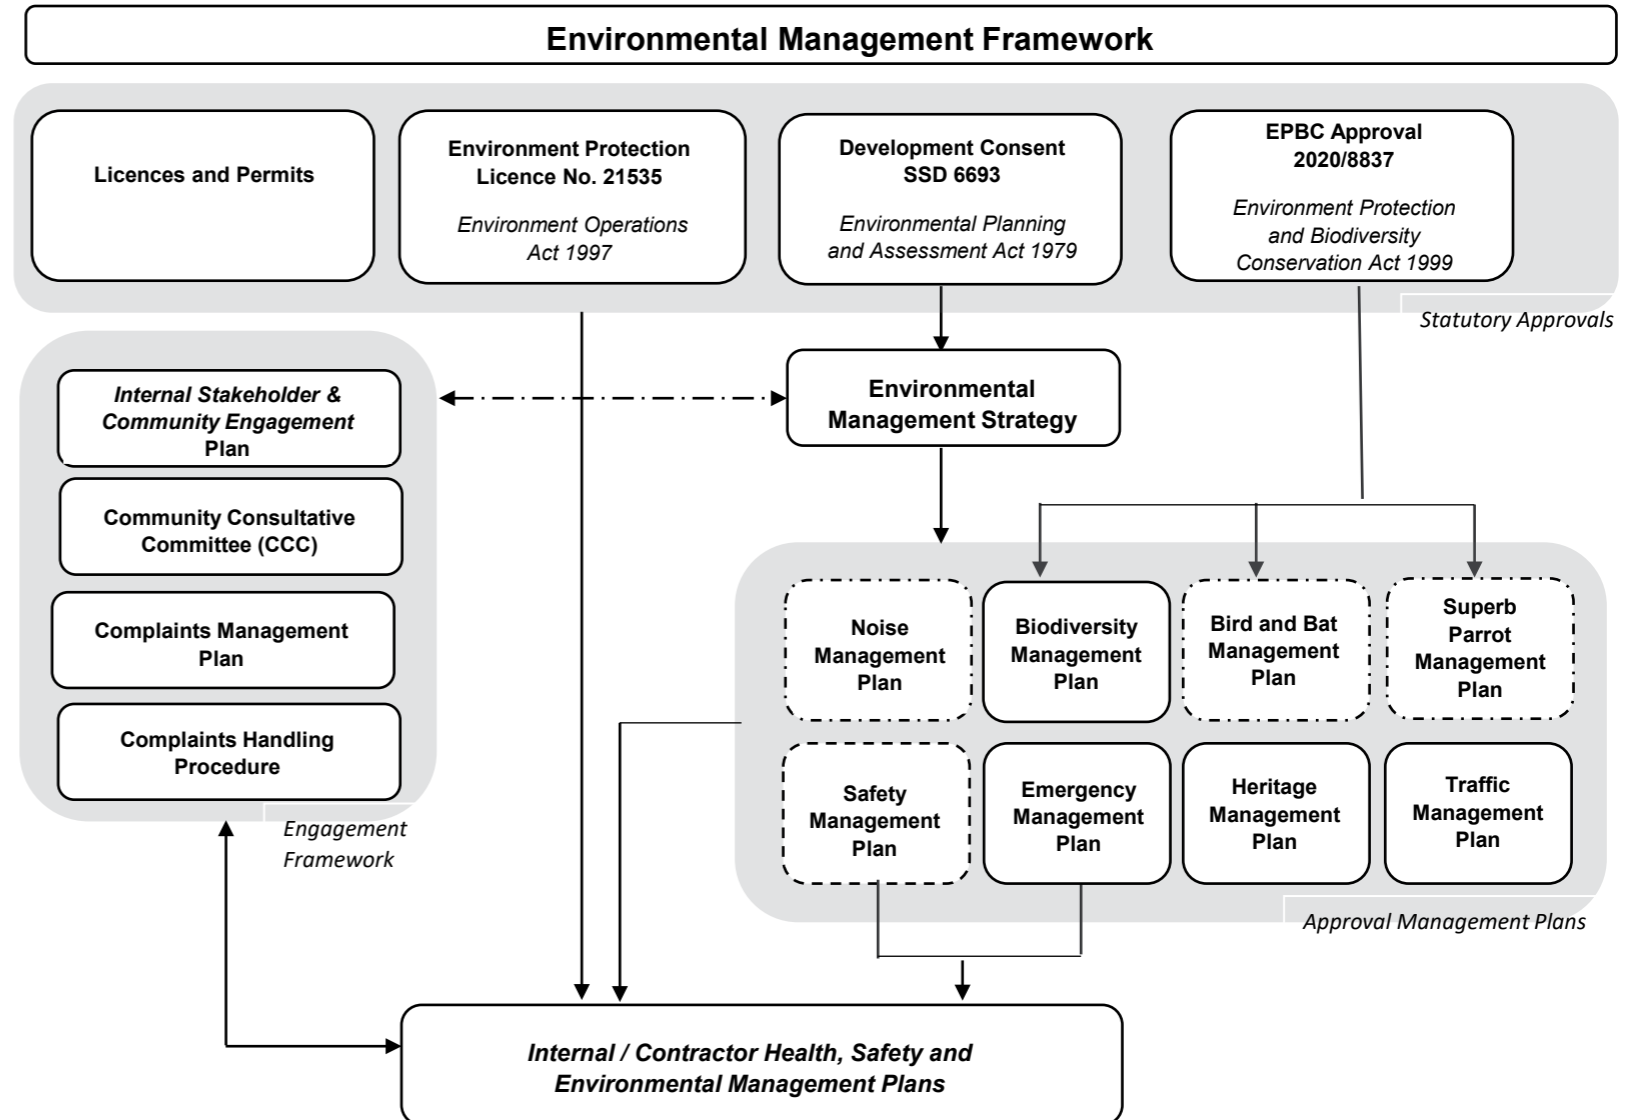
Environmental Management Framework

Licences and Permits

Environment Protection Licence No. 21535

Environment Operations Act 1997

Development Consent SSD 6693

Environmental Planning and Assessment Act 1979

EPBC Approval 2020/8837

Environment Protection and Biodiversity Conservation Act 1999

Statutory Approvals

Internal Stakeholder & Community Engagement Plan

Community Consultative Committee (CCC)

Complaints Management Plan

Complaints Handling Procedure

Engagement Framework

Environmental Management Strategy

Noise Management Plan

Biodiversity Management Plan

Bird and Bat Management Plan

Superb Parrot Management Plan

Safety Management Plan

Emergency Management Plan

Heritage Management Plan

Traffic Management Plan

Approval Management Plans

Internal / Contractor Health, Safety and Environmental Management Plans